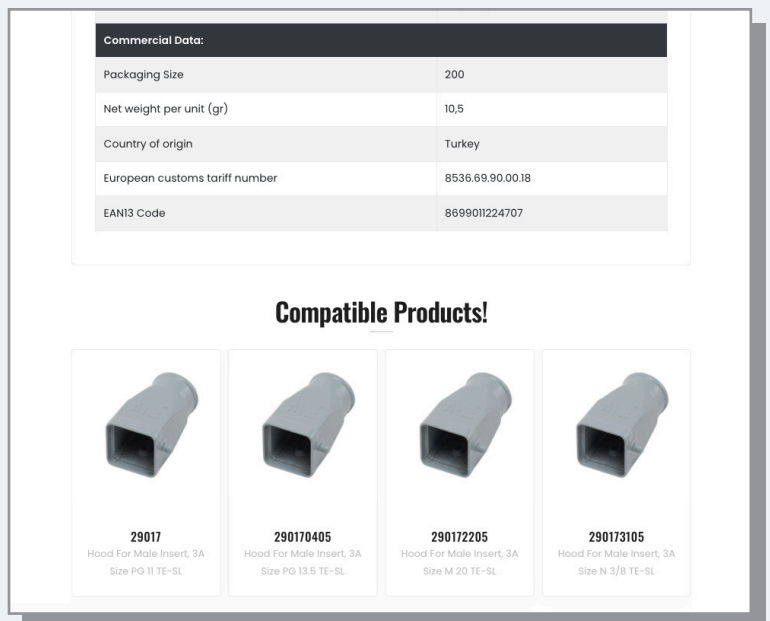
| Commercial Data: | |
|---|---|
| Packaging Size | 200 |
| Net weight per unit (gr) | 10,5 |
| Country of origin | Turkey |
| European customs tariff number | 8536.69.90.00.18 |
| EAN13 Code | 8699011224707 |

Compatible Products!

29017
Hood For Male Insert, 3A Size PG 11 TE-SL

290170405
Hood For Male Insert, 3A Size PG 13.5 TE-SL

290172205
Hood For Male Insert, 3A Size M 20 TE-SL

290173105
Hood For Male Insert, 3A Size N 3/8 TE-SL